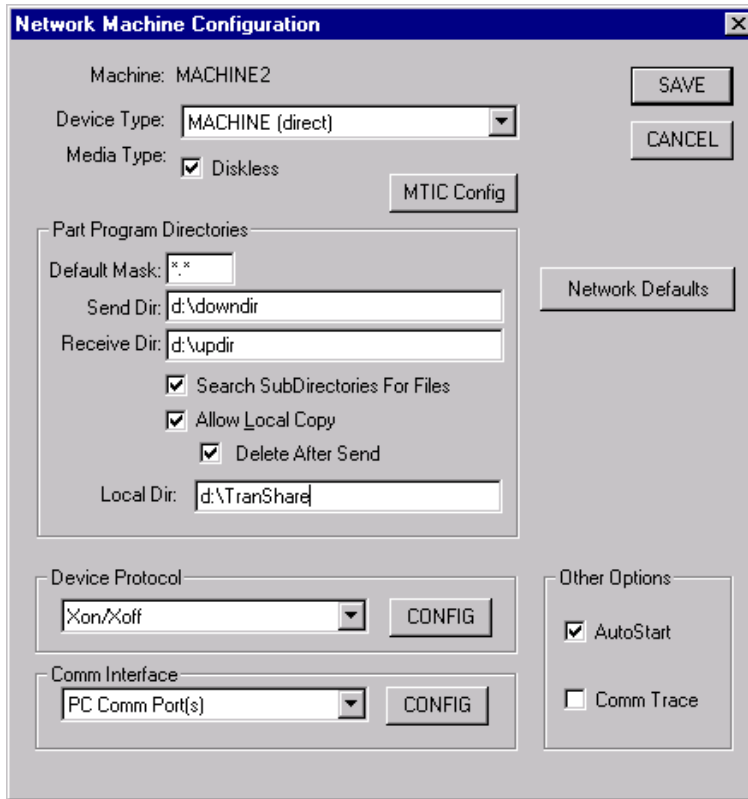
Network Machine Configuration

Machine: MACHINE2

Device Type: MACHINE (direct)

Media Type: Diskless

SAVE

CANCEL

MTIC Config

Part Program Directories

Default Mask: *.*

Send Dir: d:\downdir

Receive Dir: d:\updir

Search SubDirectories For Files

Allow Local Copy

Delete After Send

Local Dir: d:\TranShare

Network Defaults

Device Protocol

Xon/Xoff

CONFIG

Comm Interface

PC Comm Port(s)

CONFIG

Other Options

AutoStart

Comm Trace